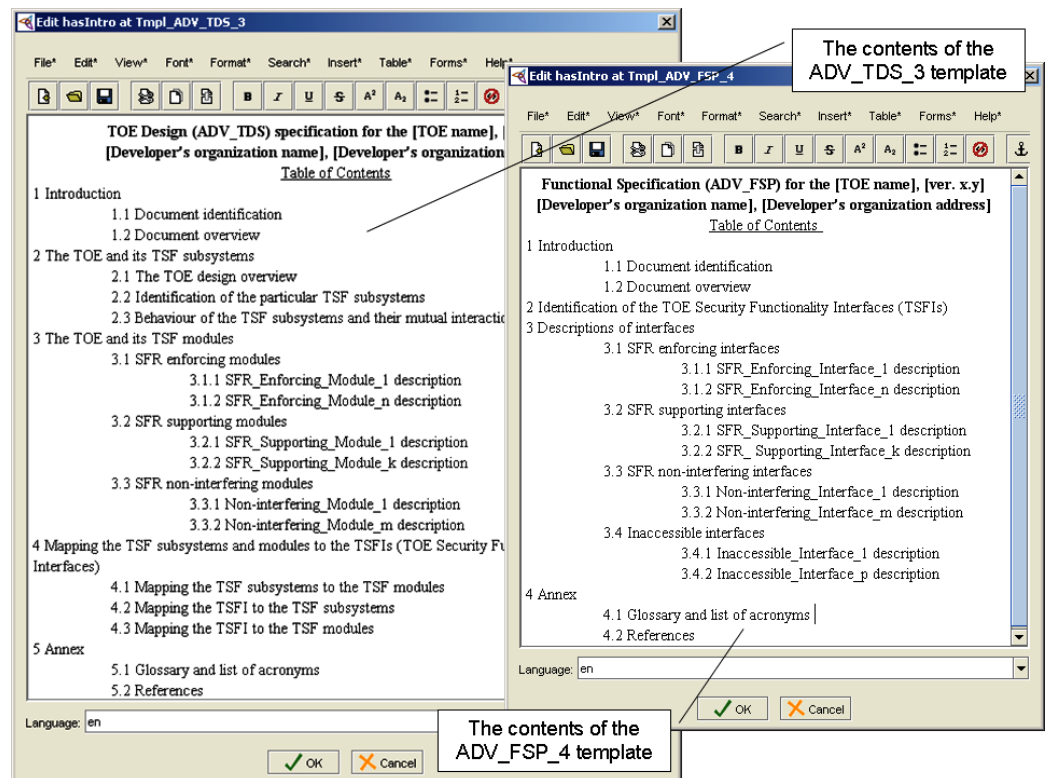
Edit hasIntro at Tmpl_ADV_TDS_3

File* Edit* View* Font* Format* Search* Insert* Table* Forms* Help*

B I U S A² A₂

TOE Design (ADV_TDS) specification for the [TOE name], [Developer's organization name], [Developer's organization

Table of Contents

1 Introduction
1.1 Document identification
1.2 Document overview
2 The TOE and its TSF subsystems
2.1 The TOE design overview
2.2 Identification of the particular TSF subsystems
2.3 Behaviour of the TSF subsystems and their mutual interactio
3 The TOE and its TSF modules
3.1 SFR enforcing modules
3.1.1 SFR_Enforcing_Module_1 description
3.1.2 SFR_Enforcing_Module_n description
3.2 SFR supporting modules
3.2.1 SFR_Supporting_Module_1 description
3.2.2 SFR_Supporting_Module_k description
3.3 SFR non-interfering modules
3.3.1 Non-interfering_Module_1 description
3.3.2 Non-interfering_Module_m description
4 Mapping the TSF subsystems and modules to the TSFIs (TOE Security Fu Interfaces)
4.1 Mapping the TSF subsystems to the TSF modules
4.2 Mapping the TSFI to the TSF subsystems
4.3 Mapping the TSFI to the TSF modules
5 Annex
5.1 Glossary and list of acronyms
5.2 References

Language: en

OK Cancel

The contents of the ADV_TDS_3 template

Edit hasIntro at Tmpl_ADV_FSP_4

File* Edit* View* Font* Format* Search* Insert* Table* Forms* Help*

B I U S A² A₂

Functional Specification (ADV_FSP) for the [TOE name], [ver. x.y] [Developer's organization name], [Developer's organization address]

Table of Contents

1 Introduction
1.1 Document identification
1.2 Document overview
2 Identification of the TOE Security Functionality Interfaces (TSFIs)
3 Descriptions of interfaces
3.1 SFR enforcing interfaces
3.1.1 SFR_Enforcing_Interface_1 description
3.1.2 SFR_Enforcing_Interface_n description
3.2 SFR supporting interfaces
3.2.1 SFR_Supporting_Interface_1 description
3.2.2 SFR_ Supporting_Interface_k description
3.3 SFR non-interfering interfaces
3.3.1 Non-interfering_Interface_1 description
3.3.2 Non-interfering_Interface_m description
3.4 Inaccessible interfaces
3.4.1 Inaccessible_Interface_1 description
3.4.2 Inaccessible_Interface_p description
4 Annex
4.1 Glossary and list of acronyms
4.2 References

Language: en

OK Cancel

The contents of the ADV_FSP_4 template